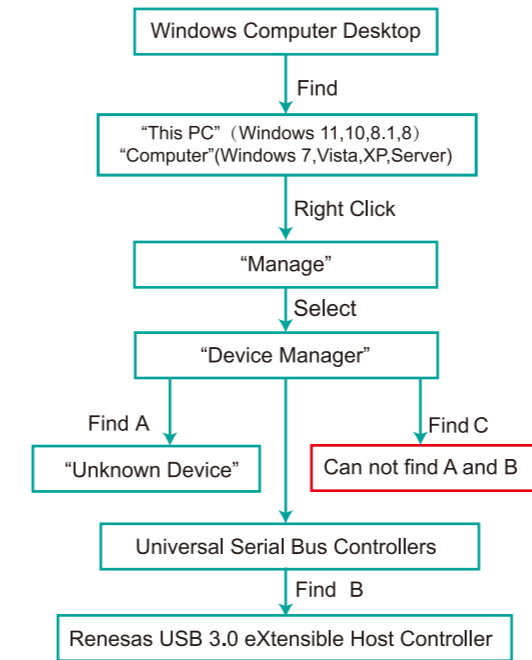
Windows Computer Desktop

Find

“This PC”（Windows 11,10,8.1,8）
“Computer”(Windows 7,Vista,XP,Server)

Right Click

“Manage”

Select

“Device Manager”

Find A

“Unknown Device”

Find C

Can not find A and B

Universal Serial Bus Controllers

Find B

Renesas USB 3.0 eXtensible Host Controller